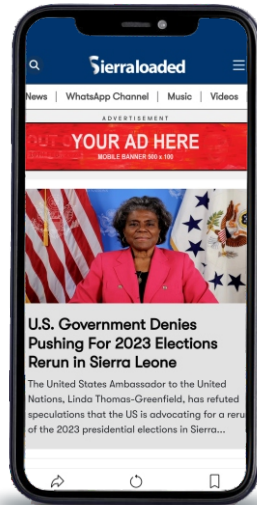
Sierraloaded

News | WhatsApp Channel | Music | Videos

ADVERTISEMENT

YOUR AD HERE
MOBILE BANNER 500 x 100

U.S. Government Denies Pushing For 2023 Elections Rerun in Sierra Leone

The United States Ambassador to the United Nations, Linda Thomas-Greenfield, has refuted speculations that the US is advocating for a rerun of the 2023 presidential elections in Sierra...